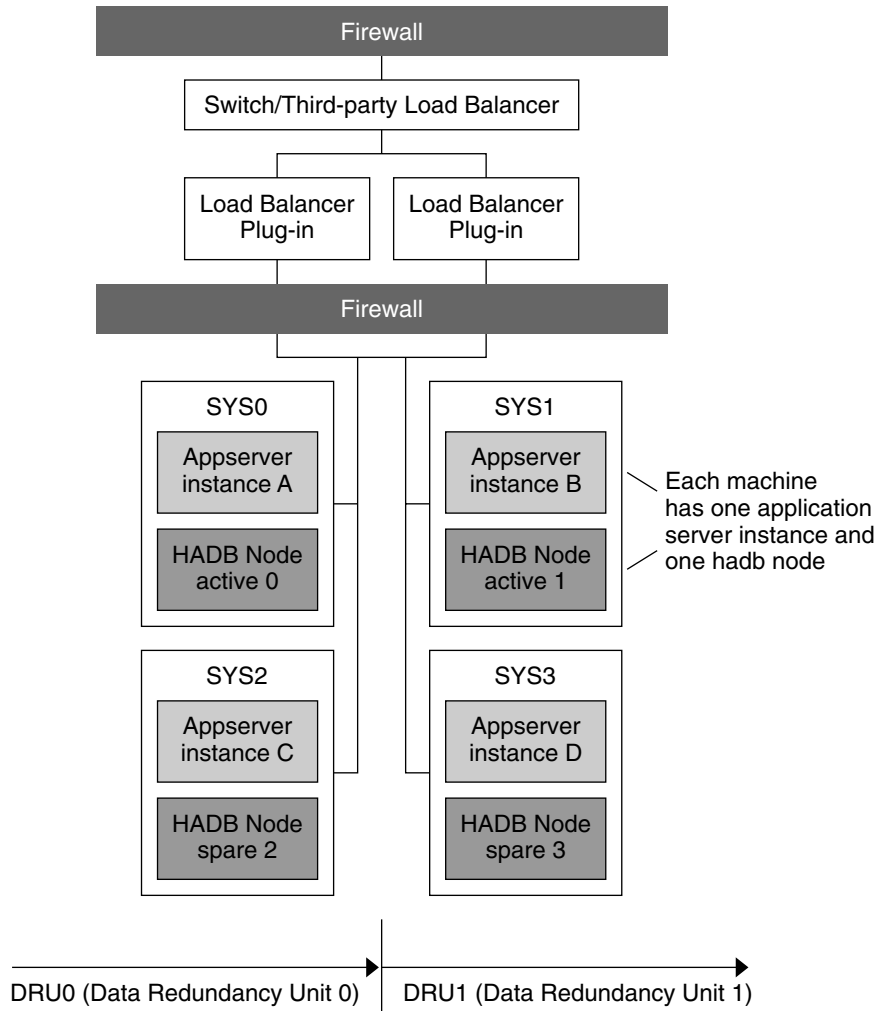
Firewall

Switch/Third-party Load Balancer

Load Balancer Plug-in

Load Balancer Plug-in

Firewall

SYS0

Appserver instance A

HADB Node active 0

SYS1

Appserver instance B

HADB Node active 1

Each machine has one application server instance and one hadb node

SYS2

Appserver instance C

HADB Node spare 2

SYS3

Appserver instance D

HADB Node spare 3

DRU0 (Data Redundancy Unit 0)

DRU1 (Data Redundancy Unit 1)